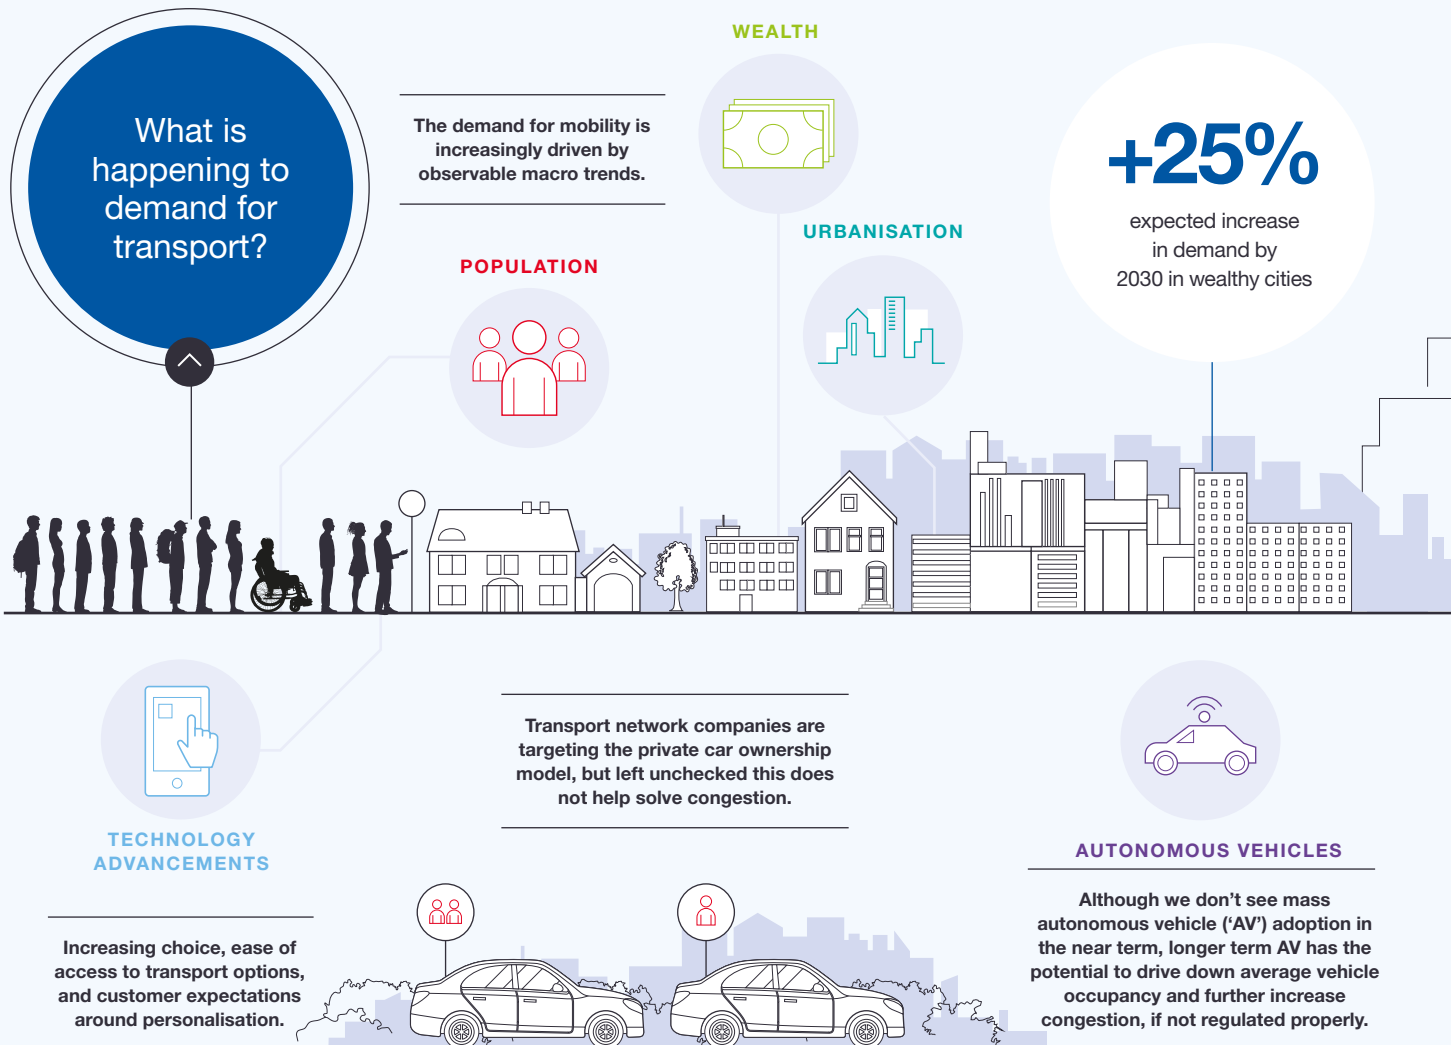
What is happening to demand for transport?

The demand for mobility is increasingly driven by observable macro trends.

WEALTH

POPULATION

URBANISATION

+25%

expected increase in demand by 2030 in wealthy cities

TECHNOLOGY ADVANCEMENTS

Increasing choice, ease of access to transport options, and customer expectations around personalisation.

Transport network companies are targeting the private car ownership model, but left unchecked this does not help solve congestion.

AUTONOMOUS VEHICLES

Although we don't see mass autonomous vehicle ('AV') adoption in the near term, longer term AV has the potential to drive down average vehicle occupancy and further increase congestion, if not regulated properly.